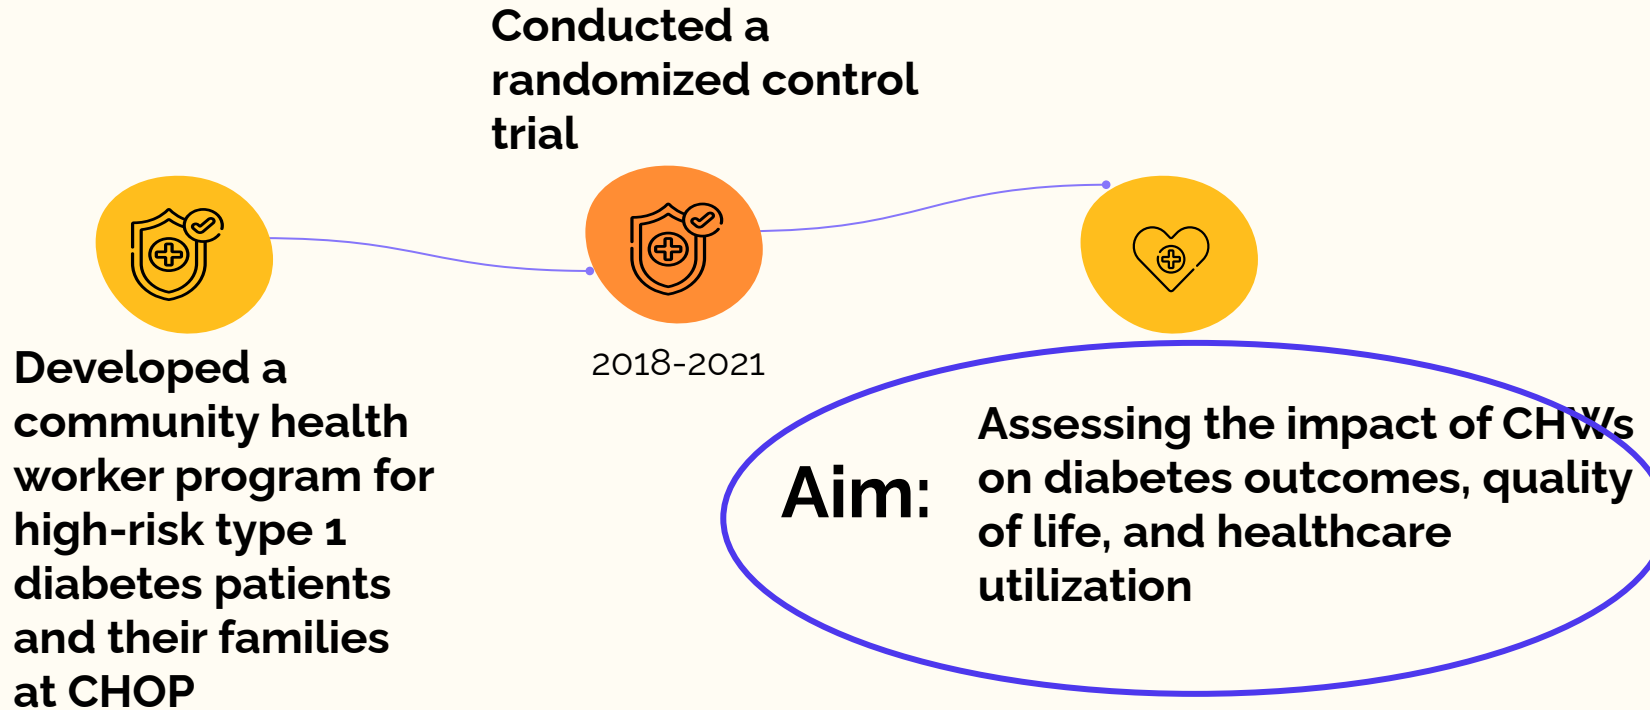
Conducted a randomized control trial

Developed a community health worker program for high-risk type 1 diabetes patients and their families at CHOP

2018-2021

Aim:

Assessing the impact of CHWs on diabetes outcomes, quality of life, and healthcare utilization